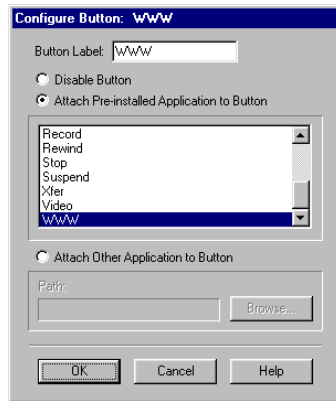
Configure Button: WWW

Button Label: WWW

Disable Button

Attach Pre-installed Application to Button

Record
Rewind
Stop
Suspend
Xfer
Video
WWW

Attach Other Application to Button

Path:

Browse...

OK

Cancel

Help